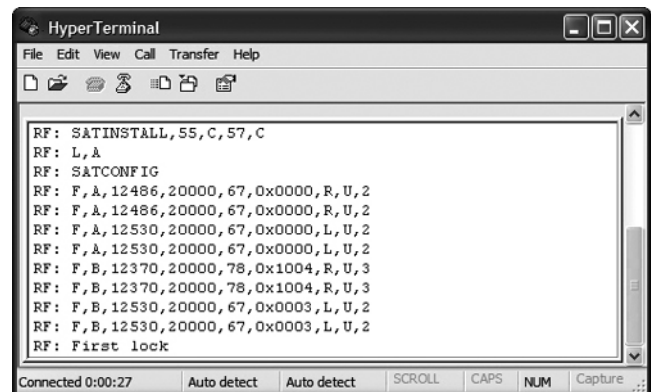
HyperTerminal

File Edit View Call Transfer Help

RF: SATINSTALL,55,C,57,C
RF: L,A
RF: SATCONFIG
RF: F,A,12486,20000,67,0x0000,R,U,2
RF: F,A,12486,20000,67,0x0000,R,U,2
RF: F,A,12530,20000,67,0x0000,L,U,2
RF: F,A,12530,20000,67,0x0000,L,U,2
RF: F,B,12370,20000,78,0x1004,R,U,3
RF: F,B,12370,20000,78,0x1004,R,U,3
RF: F,B,12530,20000,67,0x0003,L,U,2
RF: F,B,12530,20000,67,0x0003,L,U,2
RF: First lock

Connected 0:00:27 | Auto detect | Auto detect | SCROLL | CAPS | NUM | Capture